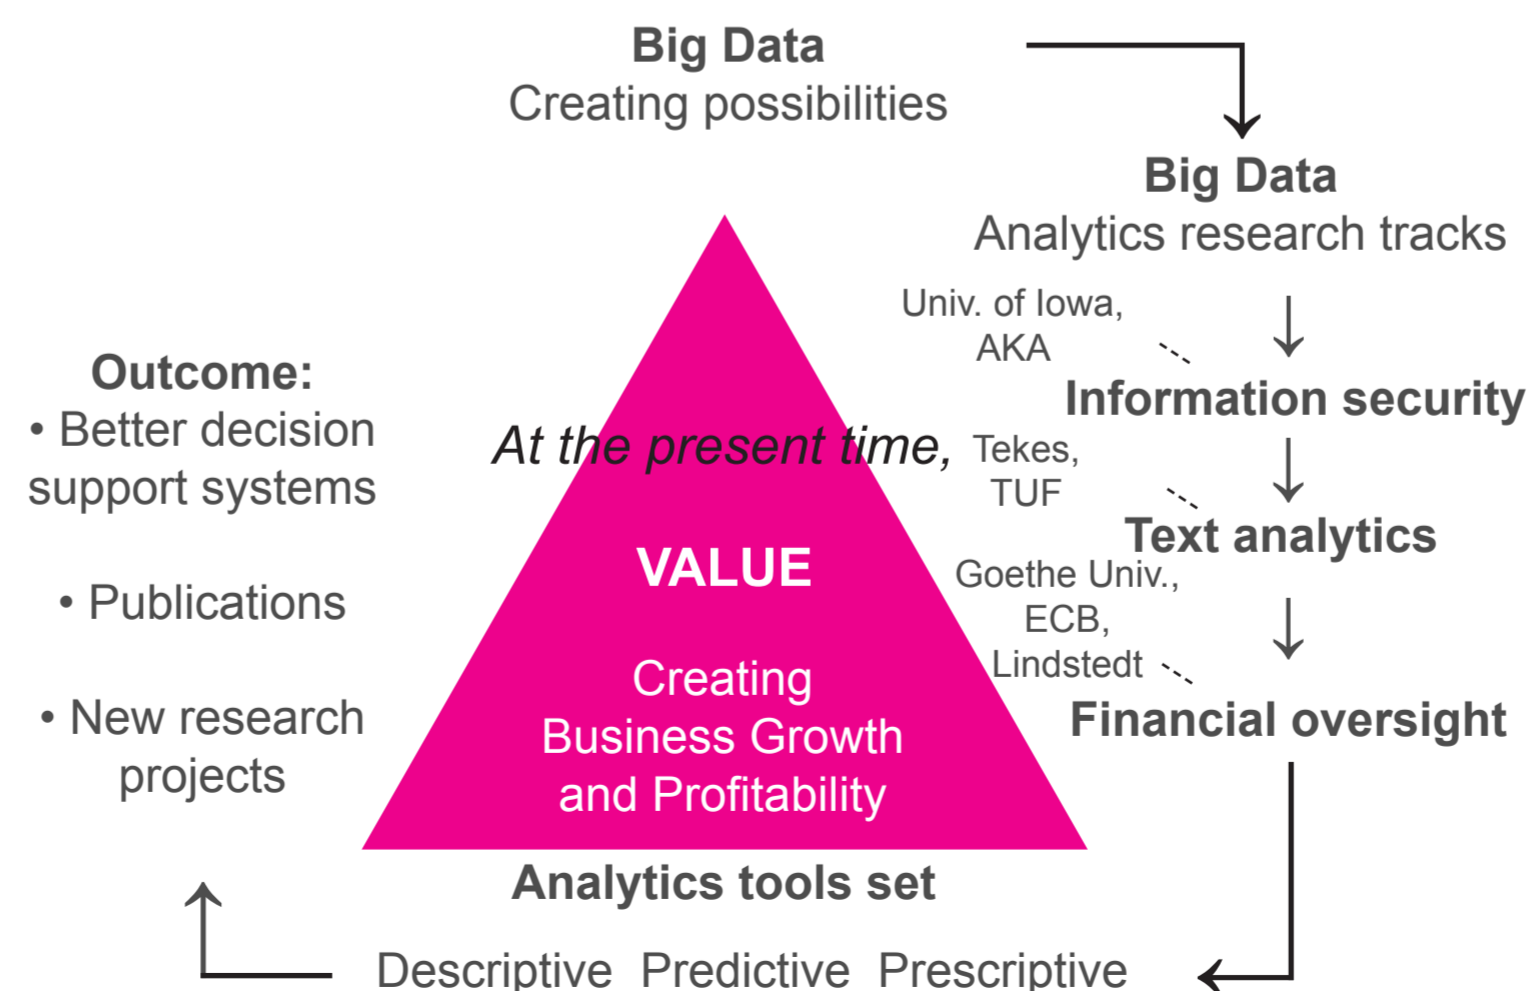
**Big Data**
Creating possibilities

**Big Data**
Analytics research tracks

Univ. of Iowa, AKA

**Information security**

At the present time,

Tekes, TUF

**Text analytics**

Goethe Univ., ECB, Lindstedt

**Financial oversight**

**Outcome:**
• Better decision support systems

• Publications

• New research projects

**VALUE**

Creating Business Growth and Profitability

**Analytics tools set**

Descriptive Predictive Prescriptive